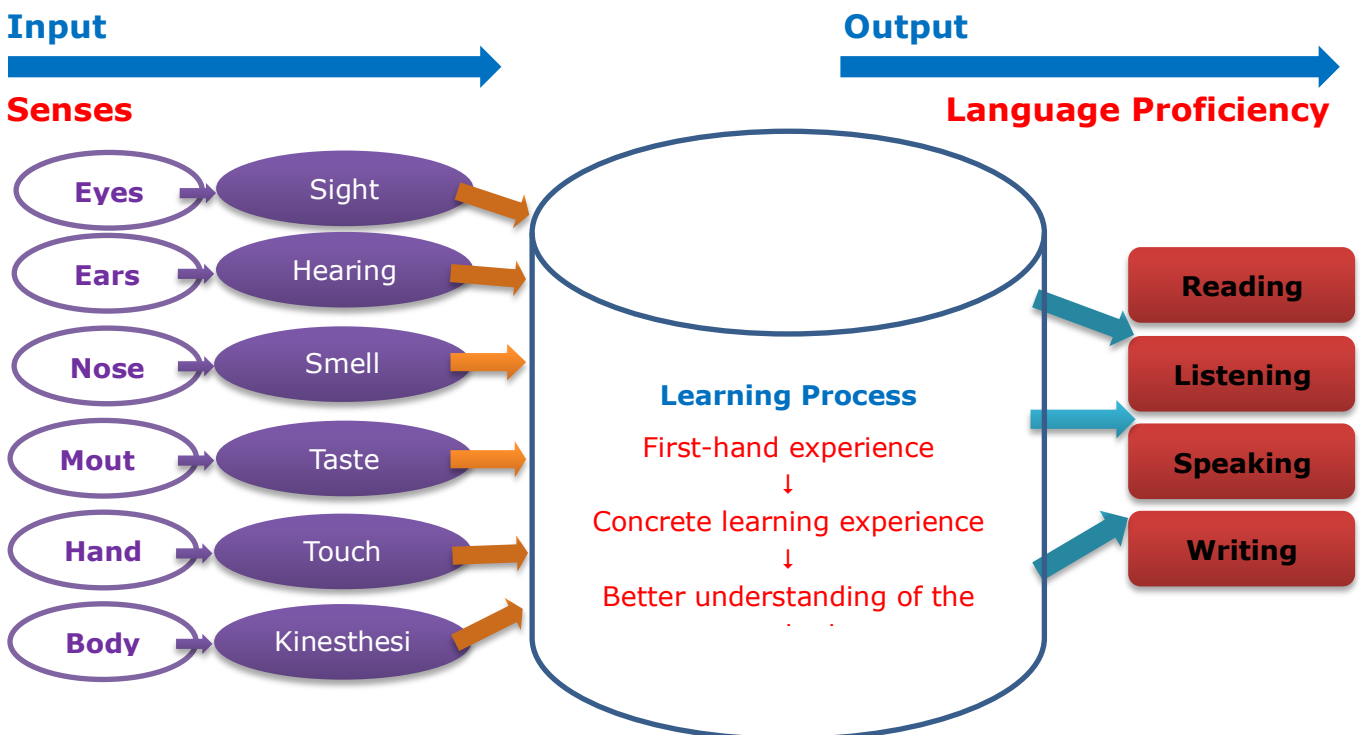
Input

Output

Senses

Language Proficiency

Eyes

Sight

Ears

Hearing

Nose

Smell

Mout

Taste

Hand

Touch

Body

Kinesthesi

Learning Process

First-hand experience
↓
Concrete learning experience
↓
Better understanding of the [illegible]

Reading

Listening

Speaking

Writing